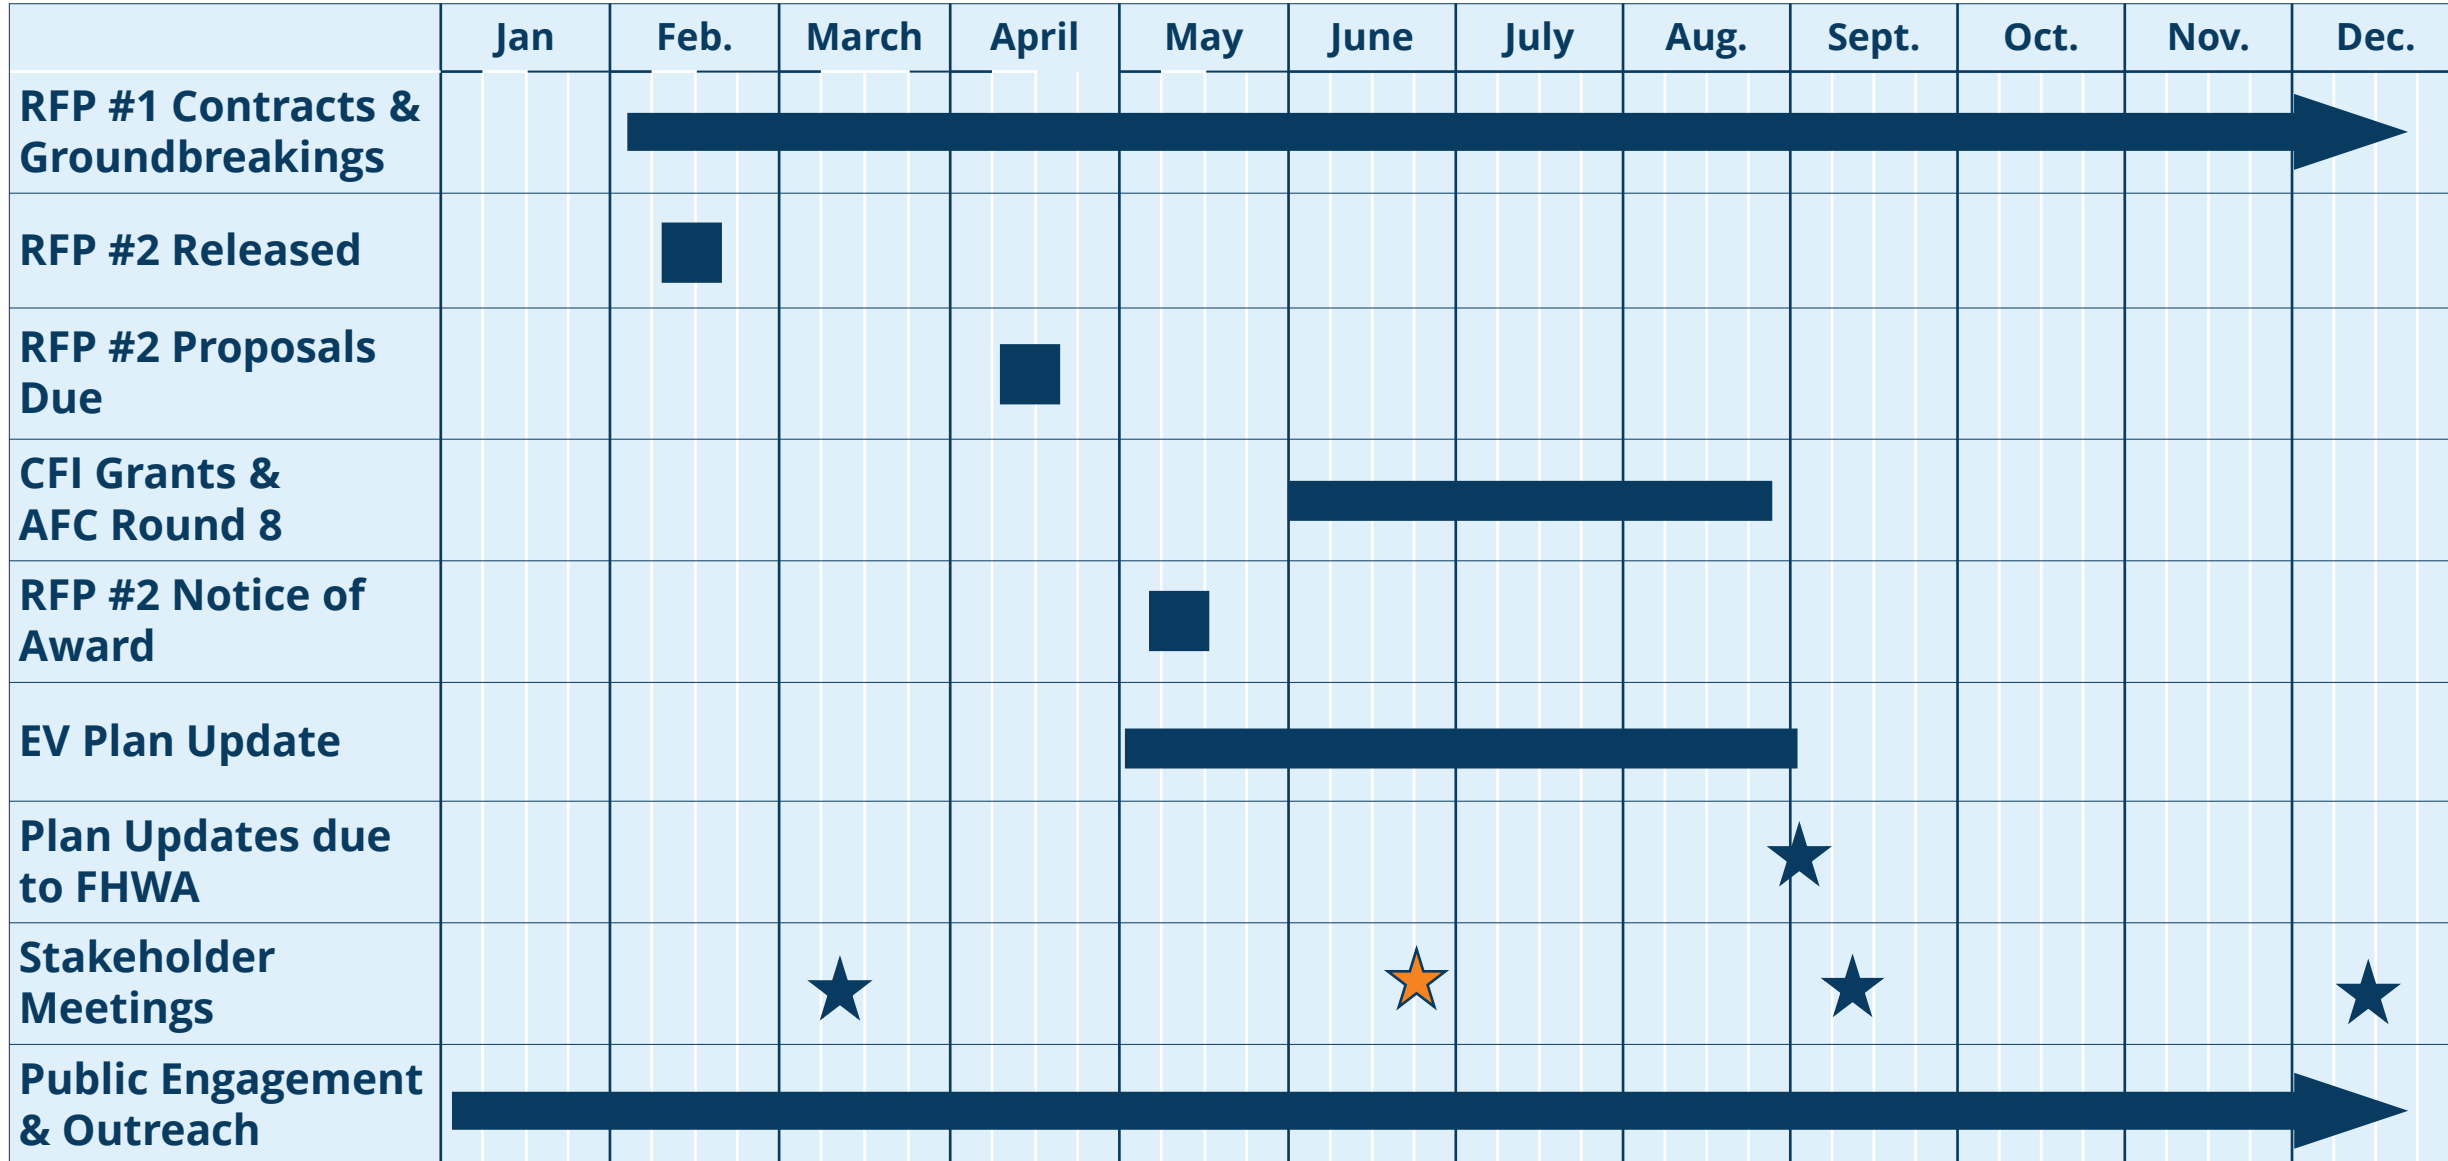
| | Jan | Feb. | March | April | May | June | July | Aug. | Sept. | Oct. | Nov. | Dec. |
|---|---|---|---|---|---|---|---|---|---|---|---|---|
| RFP #1 Contracts & Groundbreakings | | | | | | | | | | | | |
| RFP #2 Released | | | | | | | | | | | | |
| RFP #2 Proposals Due | | | | | | | | | | | | |
| CFI Grants & AFC Round 8 | | | | | | | | | | | | |
| RFP #2 Notice of Award | | | | | | | | | | | | |
| EV Plan Update | | | | | | | | | | | | |
| Plan Updates due to FHWA | | | | | | | | | | | | |
| Stakeholder Meetings | | | | | | | | | | | | |
| Public Engagement & Outreach | | | | | | | | | | | | |